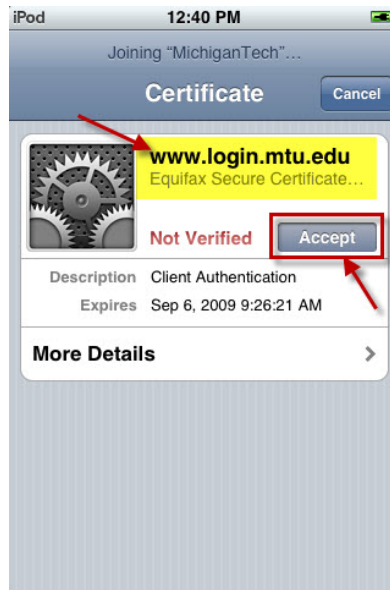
iPod
12:40 PM

Joining "MichiganTech"...

Certificate

Cancel

www.login.mtu.edu

Equifax Secure Certificate...

Not Verified

Accept

Description Client Authentication

Expires Sep 6, 2009 9:26:21 AM

More Details